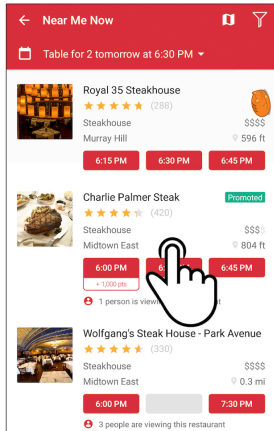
Near Me Now

Table for 2 tomorrow at 6:30 PM

Royal 35 Steakhouse
(288)
Steakhouse $$$$
Murray Hill 596 ft
6:15 PM 6:30 PM 6:45 PM

Charlie Palmer Steak
Promoted
(420)
Steakhouse $$$
Midtown East 804 ft
6:00 PM
+ 1,000 pts
6:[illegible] 6:45 PM
1 person is view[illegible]

Wolfgang's Steak House - Park Avenue
(330)
Steakhouse $$$$
Midtown East 0.3 mi
6:00 PM 7:30 PM
3 people are viewing this restaurant